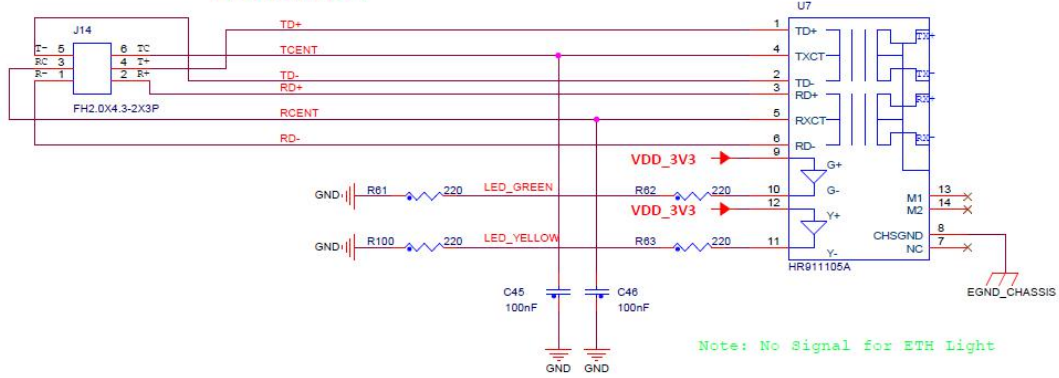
J14

T- 5
RC 3
R- 1
6 TC
4 T+
2 R+

FH2.0X4.3-2X3P

TD+
TCENT
TD-
RD+
RCENT
RD-

U7

1 TD+
4 TXCT
2 TD-
3 RD+
5 RXCT
6 RD-
9 G+
10 G-
12 Y+
11 Y-

TX+
TX-
RX+
RX-

M1 13
M2 14
CHSGND 8
NC 7

HR911105A

VDD_3V3
VDD_3V3

GND R61 220 LED_GREEN R62 220
GND R100 220 LED_YELLOW R63 220

C45
100nF
C46
100nF

GND GND

EGND_CHASSIS

Note: No Signal for ETH Light